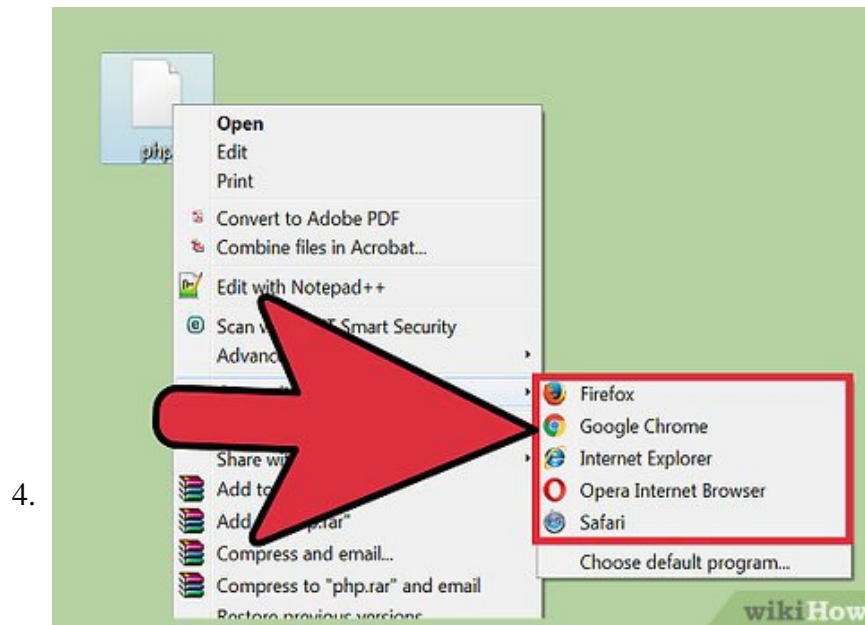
4.

php

Open
Edit
Print
Convert to Adobe PDF
Combine files in Acrobat...
Edit with Notepad++
Scan w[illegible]T Smart Security
Advanc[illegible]
Share wi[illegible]
Add to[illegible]
Add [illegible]php.rar"
Compress and email...
Compress to "php.rar" and email
Restore previous versions

Firefox
Google Chrome
Internet Explorer
Opera Internet Browser
Safari
Choose default program...

wikiHow